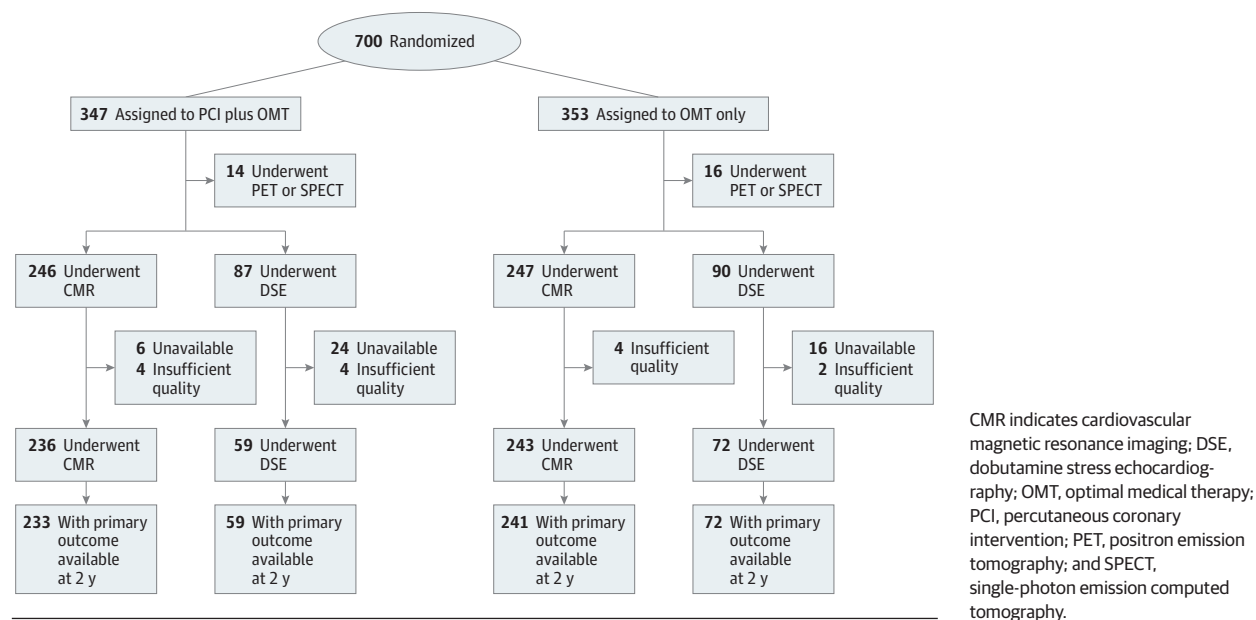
700 Randomized

347 Assigned to PCI plus OMT

14 Underwent PET or SPECT

246 Underwent CMR

87 Underwent DSE

6 Unavailable
4 Insufficient quality

24 Unavailable
4 Insufficient quality

236 Underwent CMR

59 Underwent DSE

233 With primary outcome available at 2 y

59 With primary outcome available at 2 y

353 Assigned to OMT only

16 Underwent PET or SPECT

247 Underwent CMR

90 Underwent DSE

4 Insufficient quality

16 Unavailable
2 Insufficient quality

243 Underwent CMR

72 Underwent DSE

241 With primary outcome available at 2 y

72 With primary outcome available at 2 y

CMR indicates cardiovascular magnetic resonance imaging; DSE, dobutamine stress echocardiography; OMT, optimal medical therapy; PCI, percutaneous coronary intervention; PET, positron emission tomography; and SPECT, single-photon emission computed tomography.